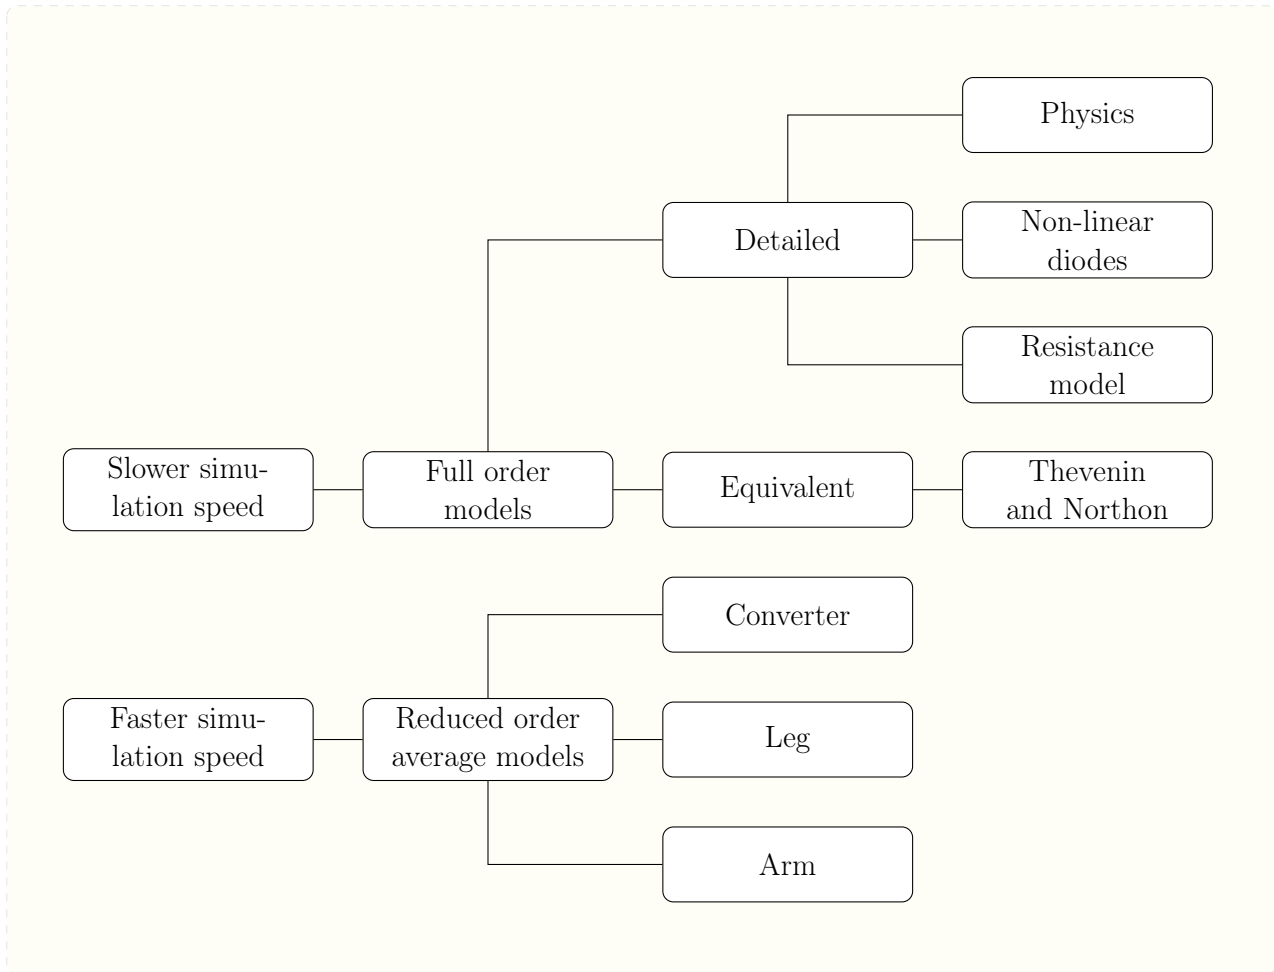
Physics

Detailed

Non-linear diodes

Resistance model

Slower simulation speed

Full order models

Equivalent

Thevenin and Northon

Converter

Faster simulation speed

Reduced order average models

Leg

Arm